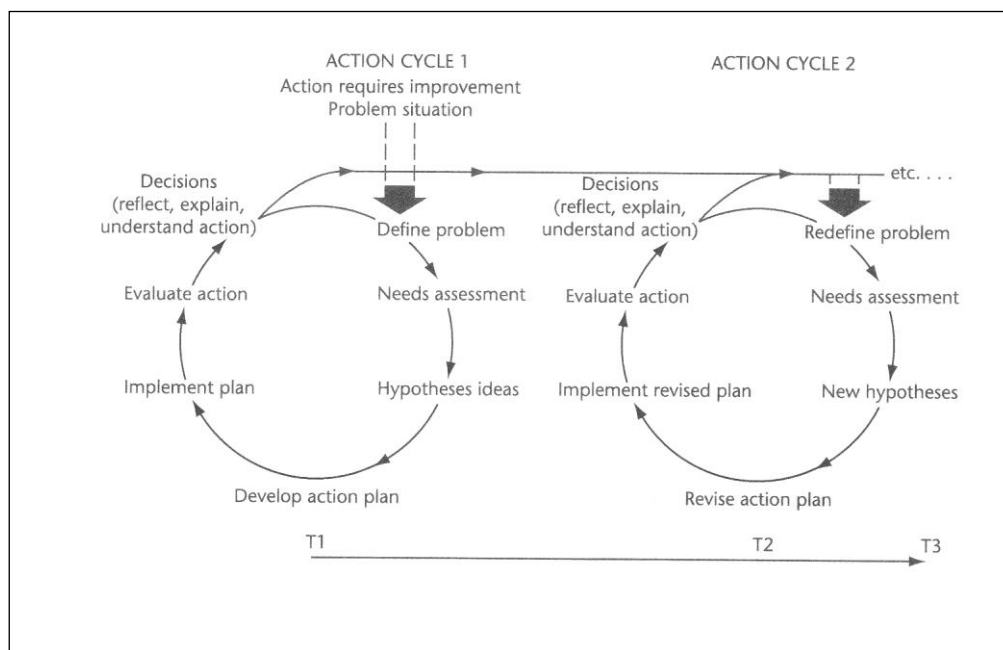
ACTION CYCLE 1
Action requires improvement
Problem situation

ACTION CYCLE 2

etc. . . .

Decisions
(reflect, explain, understand action)

Define problem

Needs assessment

Hypotheses ideas

Develop action plan

Implement plan

Evaluate action

Decisions
(reflect, explain, understand action)

Redefine problem

Needs assessment

New hypotheses

Revise action plan

Implement revised plan

Evaluate action

T1

T2

T3